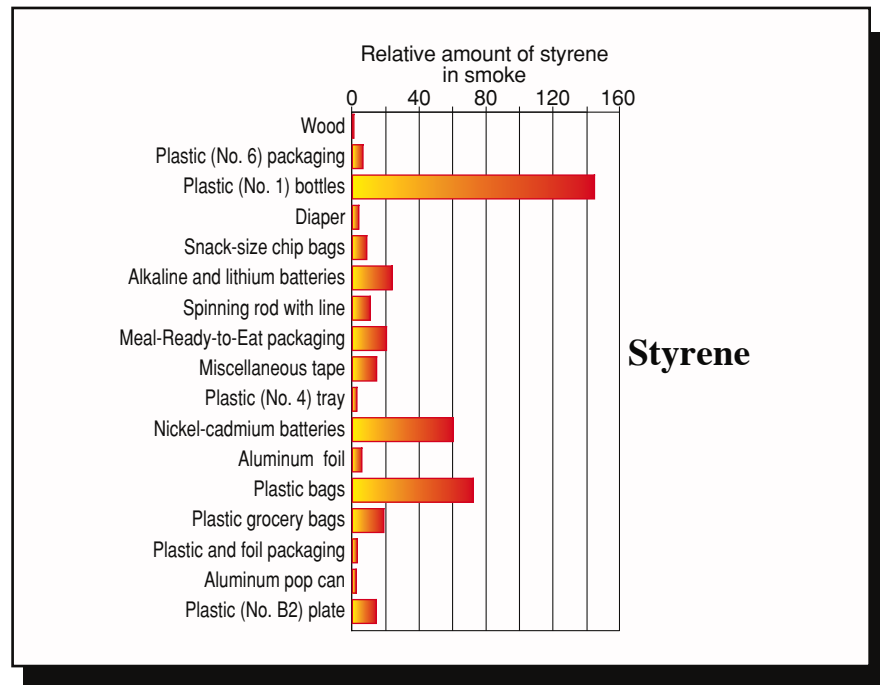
Relative amount of styrene in smoke

0 40 80 120 160

Wood
Plastic (No. 6) packaging
Plastic (No. 1) bottles
Diaper
Snack-size chip bags
Alkaline and lithium batteries
Spinning rod with line
Meal-Ready-to-Eat packaging
Miscellaneous tape
Plastic (No. 4) tray
Nickel-cadmium batteries
Aluminum foil
Plastic bags
Plastic grocery bags
Plastic and foil packaging
Aluminum pop can
Plastic (No. B2) plate

Styrene